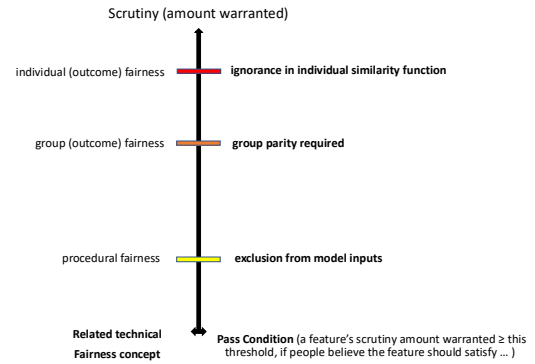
Scrutiny (amount warranted)

individual (outcome) fairness

ignorance in individual similarity function

group (outcome) fairness

group parity required

procedural fairness

exclusion from model inputs

Related technical Fairness concept

Pass Condition (a feature's scrutiny amount warranted ≥ this threshold, if people believe the feature should satisfy … )